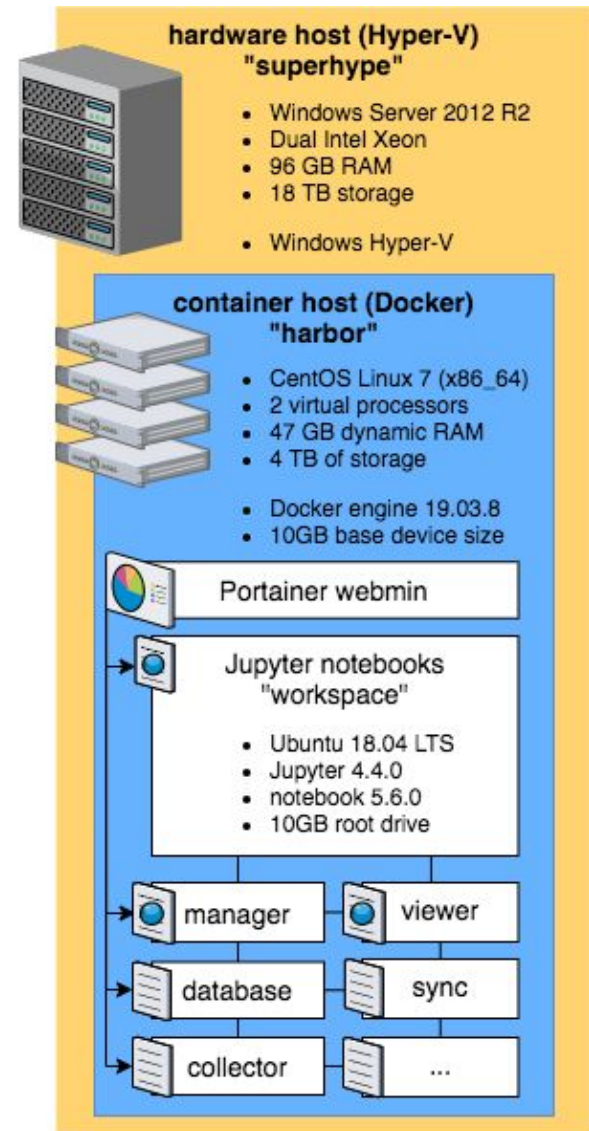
hardware host (Hyper-V)
"superhype"

- Windows Server 2012 R2
- Dual Intel Xeon
- 96 GB RAM
- 18 TB storage

- Windows Hyper-V

container host (Docker)
"harbor"

- CentOS Linux 7 (x86_64)
- 2 virtual processors
- 47 GB dynamic RAM
- 4 TB of storage

- Docker engine 19.03.8
- 10GB base device size

Portainer webmin

Jupyter notebooks
"workspace"

- Ubuntu 18.04 LTS
- Jupyter 4.4.0
- notebook 5.6.0
- 10GB root drive

manager

viewer

database

sync

collector

...